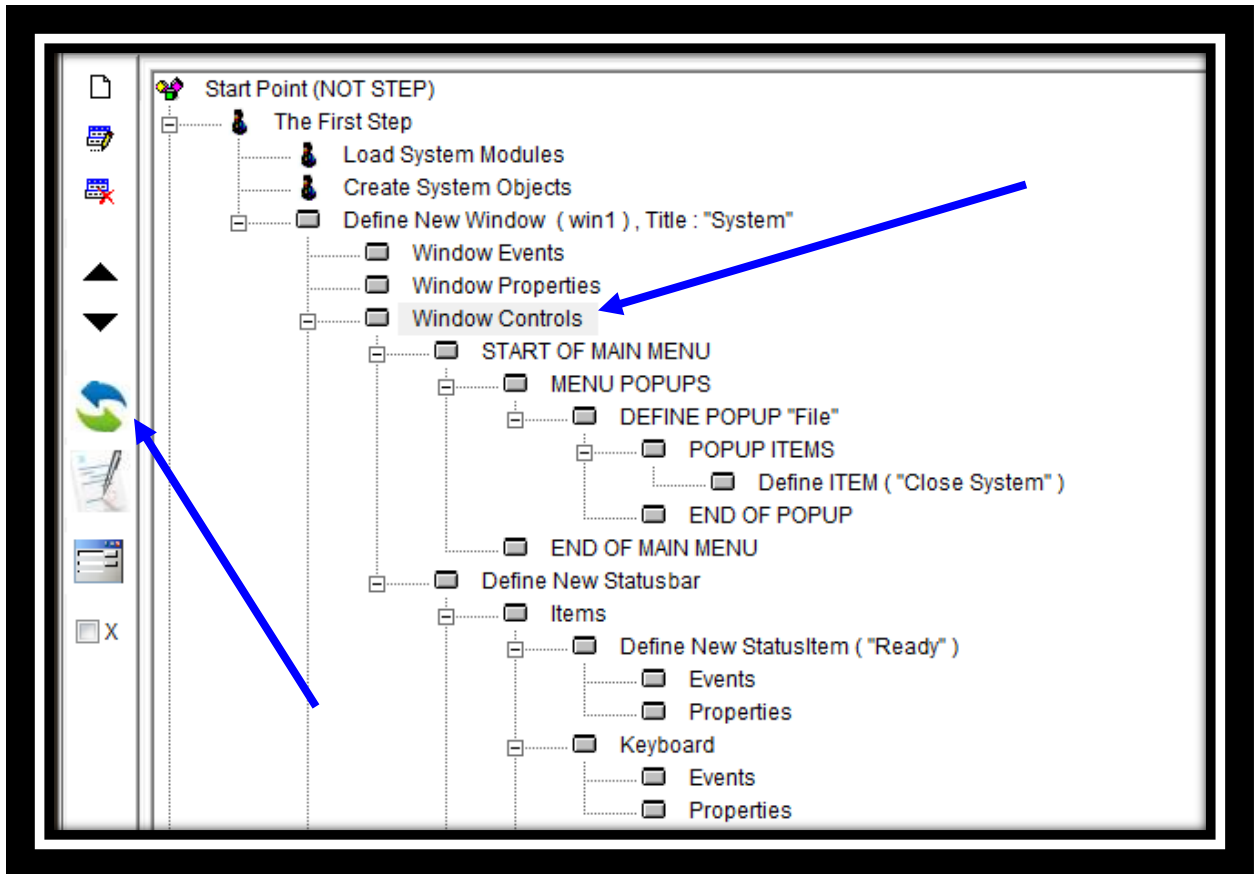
Start Point (NOT STEP)
The First Step
Load System Modules
Create System Objects
Define New Window ( win1 ) , Title : "System"
Window Events
Window Properties
Window Controls
START OF MAIN MENU
MENU POPUPS
DEFINE POPUP "File"
POPUP ITEMS
Define ITEM ( "Close System" )
END OF POPUP
END OF MAIN MENU
Define New Statusbar
Items
Define New StatusItem ( "Ready" )
Events
Properties
Keyboard
Events
Properties

X